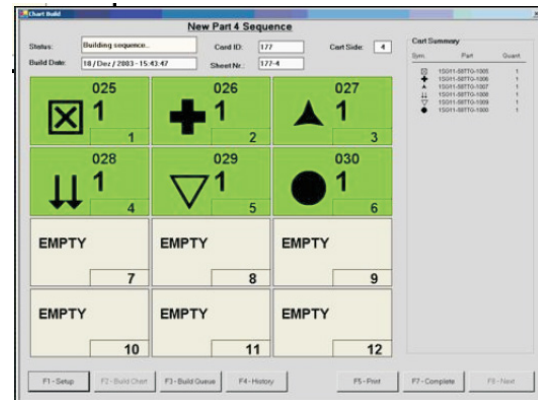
Chart Build

New Part 4 Sequence

Status: Building sequence...
Build Date: 18 / Dez / 2003 - 15:43:47
Card ID: 177
Sheet Nr.: 177-4
Cart Side: 4

025
1
1

026
1
2

027
1
3

028
1
4

029
1
5

030
1
6

EMPTY
7

EMPTY
8

EMPTY
9

EMPTY
10

EMPTY
11

EMPTY
12

Cart Summary

| Sym. | Part | Quant. |
|---|---|---|
| ⊠ | 1SG11-S8TTG-1005 | 1 |
| ✚ | 1SG11-S8TTG-1006 | 1 |
| ▲ | 1SG11-S8TTG-1007 | 1 |
| ⇊ | 1SG11-S8TTG-1008 | 1 |
| ▽ | 1SG11-S8TTG-1009 | 1 |
| ● | 1SG11-S8TTG-1000 | 1 |

F1 - Setup
F2 - Build Chart
F3 - Build Queue
F4 - History
F5 - Print
F7 - Complete
F8 - Next